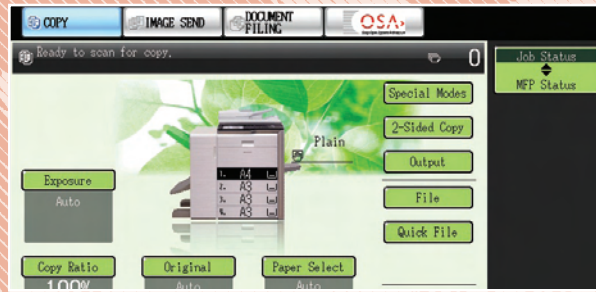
COPY
IMAGE SEND
DOCUMENT FILING
OSA
Ready to scan for copy.
0
Job Status
MFP Status
Special Modes
2-Sided Copy
Output
File
Quick File
Plain
1. A4
2. A3
3. A3
4. A3
Exposure
Auto
Copy Ratio
100%
Original
Auto
Paper Select
Auto